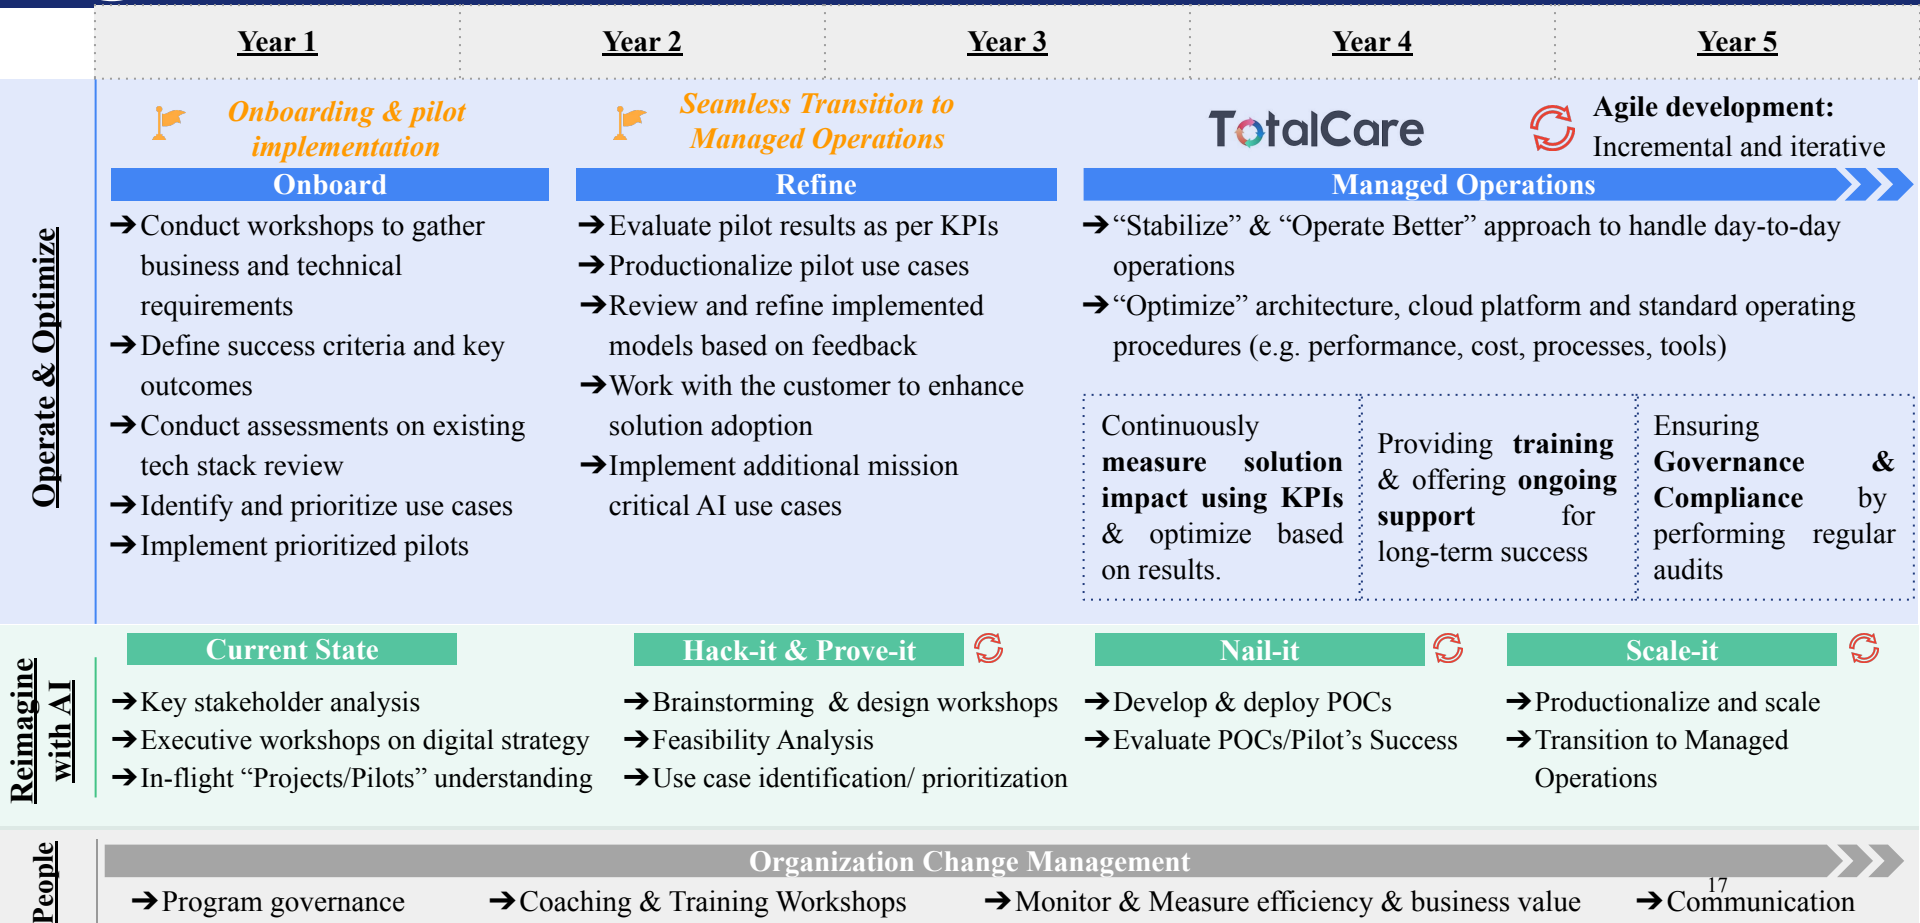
Year 1 | Year 2 | Year 3 | Year 4 | Year 5

Operate & Optimize

Onboarding & pilot implementation

Seamless Transition to Managed Operations

TotalCare

Agile development: Incremental and iterative

Onboard

→Conduct workshops to gather business and technical requirements
→Define success criteria and key outcomes
→Conduct assessments on existing tech stack review
→Identify and prioritize use cases
→Implement prioritized pilots

Refine

→Evaluate pilot results as per KPIs
→Productionalize pilot use cases
→Review and refine implemented models based on feedback
→Work with the customer to enhance solution adoption
→Implement additional mission critical AI use cases

Managed Operations

→"Stabilize" & "Operate Better" approach to handle day-to-day operations
→"Optimize" architecture, cloud platform and standard operating procedures (e.g. performance, cost, processes, tools)

Continuously **measure solution impact using KPIs** & optimize based on results.

Providing **training** & offering **ongoing support** for long-term success

Ensuring **Governance & Compliance** by performing regular audits

Reimagine with AI

Current State

→Key stakeholder analysis
→Executive workshops on digital strategy
→In-flight "Projects/Pilots" understanding

Hack-it & Prove-it

→Brainstorming & design workshops
→Feasibility Analysis
→Use case identification/ prioritization

Nail-it

→Develop & deploy POCs
→Evaluate POCs/Pilot's Success

Scale-it

→Productionalize and scale
→Transition to Managed Operations

People

Organization Change Management

→Program governance
→Coaching & Training Workshops
→Monitor & Measure efficiency & business value
→Communication

17